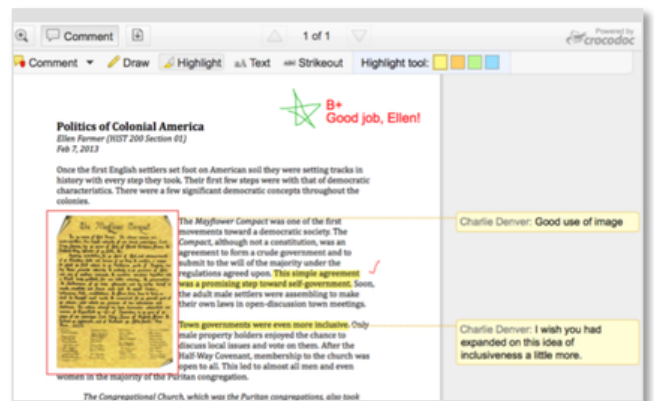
Comment

1 of 1

Powered by crocodoc

Comment Draw Highlight Text Strikeout Highlight tool:

B+
Good job, Ellen!

Politics of Colonial America
Ellen Farmer (HIST 200 Section 01)
Feb 7, 2013

Once the first English settlers set foot on American soil they were setting tracks in history with every step they took. Their first few steps were with that of democratic characteristics. There were a few significant democratic concepts throughout the colonies.

The Mayflower Compact

The Mayflower Compact was one of the first movements toward a democratic society. The Compact, although not a constitution, was an agreement to form a crude government and to submit to the will of the majority under the regulations agreed upon. This simple agreement was a promising step toward self-government. Soon, the adult male settlers were assembling to make their own laws in open-discussion town meetings.

Town governments were even more inclusive. Only male property holders enjoyed the chance to discuss local issues and vote on them. After the Half-Way Covenant, membership to the church was open to all. This led to almost all men and even women in the majority of the Puritan congregation.

The Congregational Church, which was the Puritan congregations, also took

Charlie Denver: Good use of image

Charlie Denver: I wish you had expanded on this idea of inclusiveness a little more.